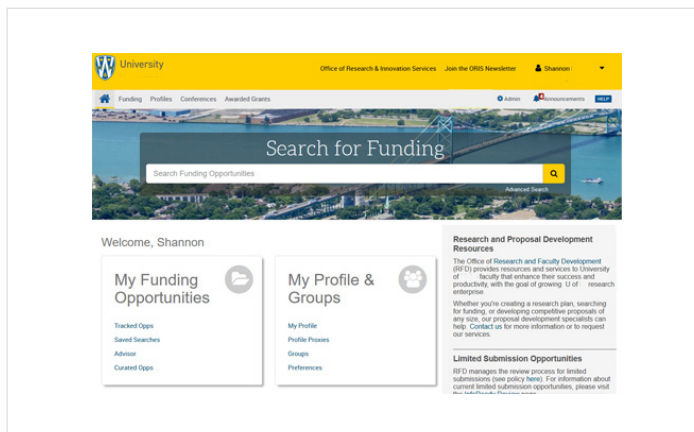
University

Office of Research & Innovation Services Join the ORIS Newsletter Shannon

Funding Profiles Conferences Awarded Grants Admin Announcements HELP

Search for Funding

Search Funding Opportunities

Advanced Search

Welcome, Shannon

My Funding Opportunities

Tracked Opps
Saved Searches
Advisor
Curated Opps

My Profile & Groups

My Profile
Profile Proxies
Groups
Preferences

Research and Proposal Development Resources

The Office of Research and Faculty Development (RFD) provides resources and services to University of faculty that enhance their success and productivity, with the goal of growing U of research enterprise.

Whether you're creating a research plan, searching for funding, or developing competitive proposals of any size, our proposal development specialists can help. Contact us for more information or to request our services.

Limited Submission Opportunities

RFD manages the review process for limited submissions (see policy here). For information about current limited submission opportunities, please visit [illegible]